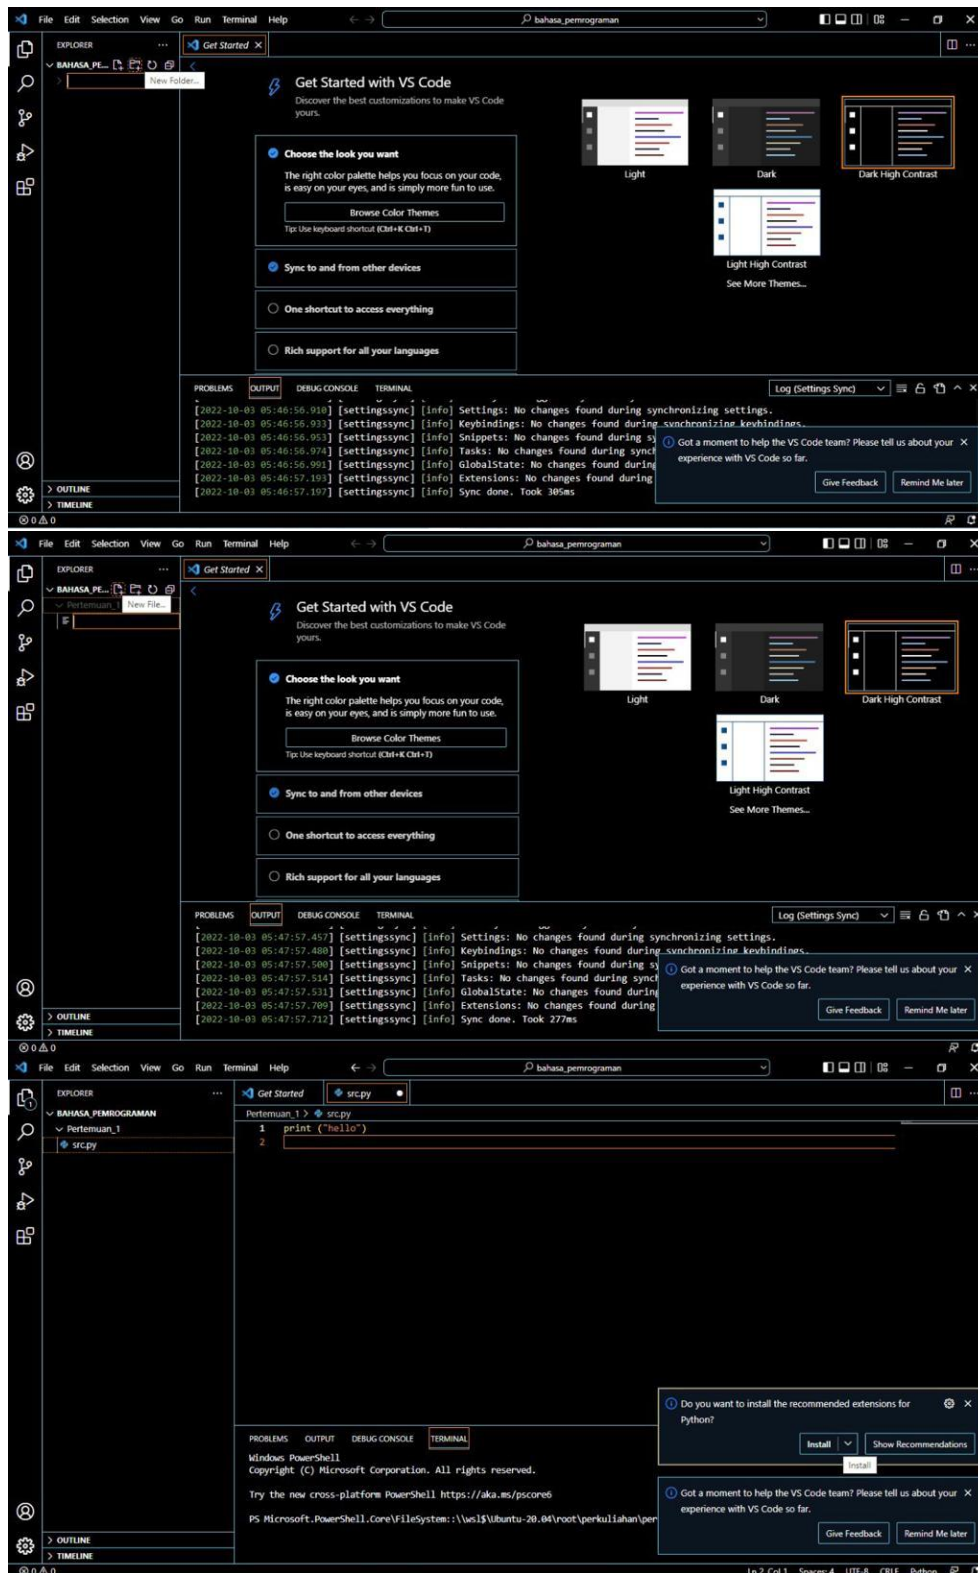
File Edit Selection View Go Run Terminal Help
bahasa_pemrograman
EXPLORER
BAHASA_PE...
New Folder...
Get Started
Get Started with VS Code
Discover the best customizations to make VS Code yours.
Choose the look you want
The right color palette helps you focus on your code, is easy on your eyes, and is simply more fun to use.
Browse Color Themes
Tip: Use keyboard shortcut (Ctrl+K Ctrl+T)
Sync to and from other devices
One shortcut to access everything
Rich support for all your languages
Light
Dark
Dark High Contrast
Light High Contrast
See More Themes...
PROBLEMS OUTPUT DEBUG CONSOLE TERMINAL
Log (Settings Sync)
[2022-10-03 05:46:56.910] [settingssync] [info] Settings: No changes found during synchronizing settings.
[2022-10-03 05:46:56.933] [settingssync] [info] Keybindings: No changes found during synchronizing keybindings.
[2022-10-03 05:46:56.953] [settingssync] [info] Snippets: No changes found during sy
[2022-10-03 05:46:56.974] [settingssync] [info] Tasks: No changes found during synch
[2022-10-03 05:46:56.991] [settingssync] [info] GlobalState: No changes found during
[2022-10-03 05:46:57.193] [settingssync] [info] Extensions: No changes found during
[2022-10-03 05:46:57.197] [settingssync] [info] Sync done. Took 305ms
Got a moment to help the VS Code team? Please tell us about your experience with VS Code so far.
Give Feedback Remind Me later
OUTLINE
TIMELINE
⊗ 0 ⚠ 0

File Edit Selection View Go Run Terminal Help
bahasa_pemrograman
EXPLORER
BAHASA_PE...
Pertemuan_1
New File...
Get Started
Get Started with VS Code
Discover the best customizations to make VS Code yours.
Choose the look you want
The right color palette helps you focus on your code, is easy on your eyes, and is simply more fun to use.
Browse Color Themes
Tip: Use keyboard shortcut (Ctrl+K Ctrl+T)
Sync to and from other devices
One shortcut to access everything
Rich support for all your languages
Light
Dark
Dark High Contrast
Light High Contrast
See More Themes...
PROBLEMS OUTPUT DEBUG CONSOLE TERMINAL
Log (Settings Sync)
[2022-10-03 05:47:57.457] [settingssync] [info] Settings: No changes found during synchronizing settings.
[2022-10-03 05:47:57.480] [settingssync] [info] Keybindings: No changes found during synchronizing keybindings.
[2022-10-03 05:47:57.500] [settingssync] [info] Snippets: No changes found during sy
[2022-10-03 05:47:57.514] [settingssync] [info] Tasks: No changes found during synch
[2022-10-03 05:47:57.531] [settingssync] [info] GlobalState: No changes found during
[2022-10-03 05:47:57.709] [settingssync] [info] Extensions: No changes found during
[2022-10-03 05:47:57.712] [settingssync] [info] Sync done. Took 277ms
Got a moment to help the VS Code team? Please tell us about your experience with VS Code so far.
Give Feedback Remind Me later
OUTLINE
TIMELINE
⊗ 0 ⚠ 0

File Edit Selection View Go Run Terminal Help
bahasa_pemrograman
EXPLORER
BAHASA_PEMROGRAMAN
Pertemuan_1
src.py
Get Started
src.py
Pertemuan_1 > src.py
1 print ("hello")
2
Do you want to install the recommended extensions for Python?
Install
Show Recommendations
Install
PROBLEMS OUTPUT DEBUG CONSOLE TERMINAL
Windows PowerShell
Copyright (C) Microsoft Corporation. All rights reserved.
Try the new cross-platform PowerShell https://aka.ms/pscore6
PS Microsoft.PowerShell.Core\FileSystem::\\wsl$\Ubuntu-20.04\root\perkuliahan\per
Got a moment to help the VS Code team? Please tell us about your experience with VS Code so far.
Give Feedback Remind Me later
OUTLINE
TIMELINE
⊗ 0 ⚠ 0
Ln 2, Col 1 Spaces: 4 UTF-8 CRLF Python